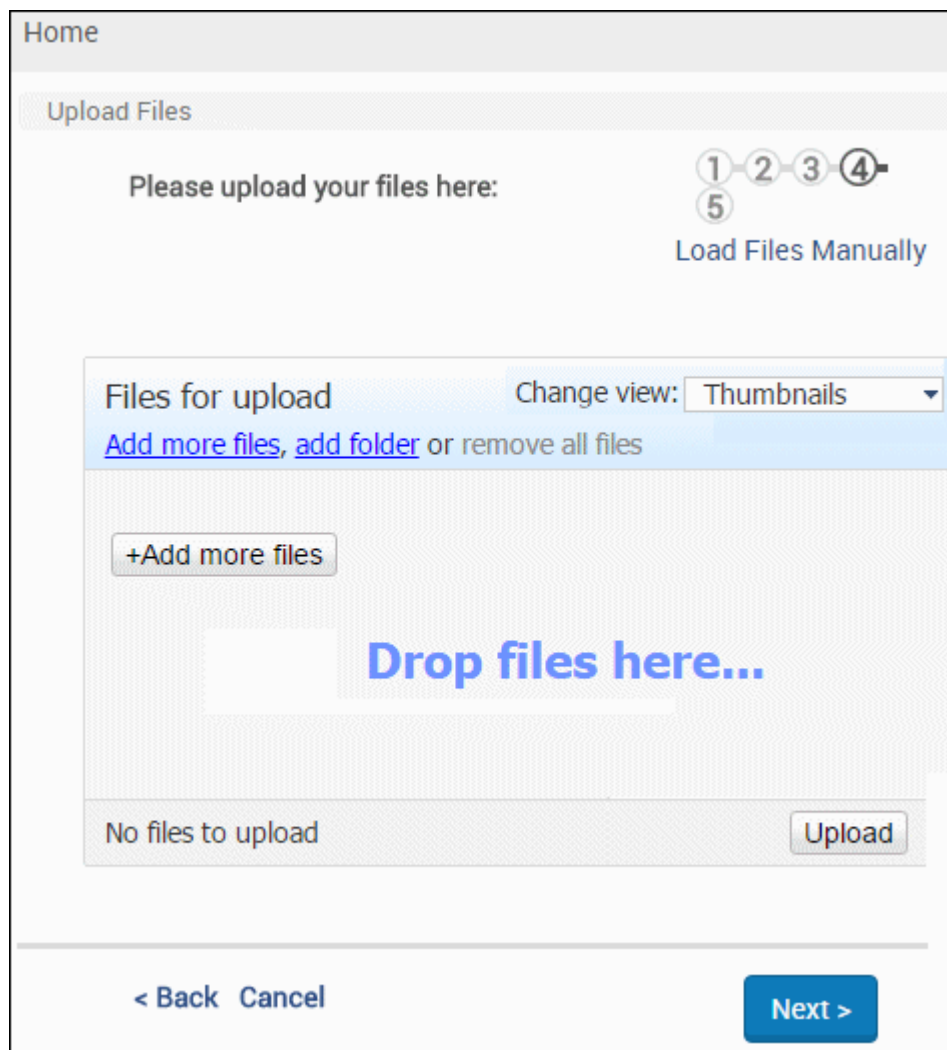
Home

Upload Files

Please upload your files here:

1 2 3 4 5
Load Files Manually

Files for upload
Change view: Thumbnails
Add more files, add folder or remove all files

+Add more files

Drop files here...

No files to upload
Upload

< Back Cancel
Next >